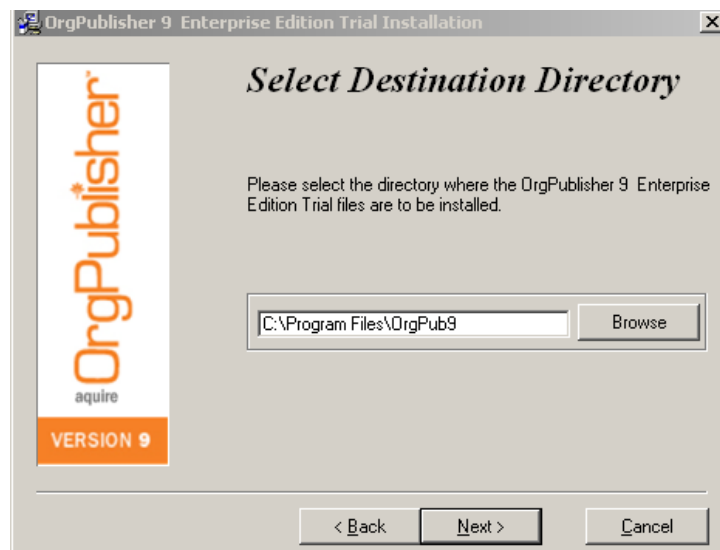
OrgPublisher 9 Enterprise Edition Trial Installation

OrgPublisher

aquire

VERSION 9

Select Destination Directory

Please select the directory where the OrgPublisher 9 Enterprise Edition Trial files are to be installed.

C:\Program Files\OrgPub9

Browse

< Back

Next >

Cancel